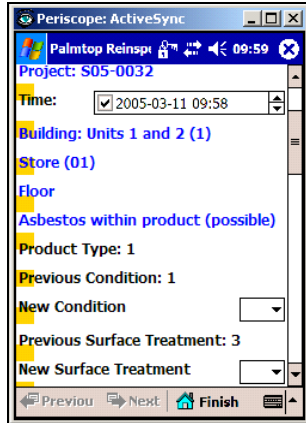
Periscope: ActiveSync

Palmtop Reinsp 09:59

Project: S05-0032

Time: 2005-03-11 09:58

Building: Units 1 and 2 (1)

Store (01)

Floor

Asbestos within product (possible)

Product Type: 1

Previous Condition: 1

New Condition

Previous Surface Treatment: 3

New Surface Treatment

Previous Next Finish